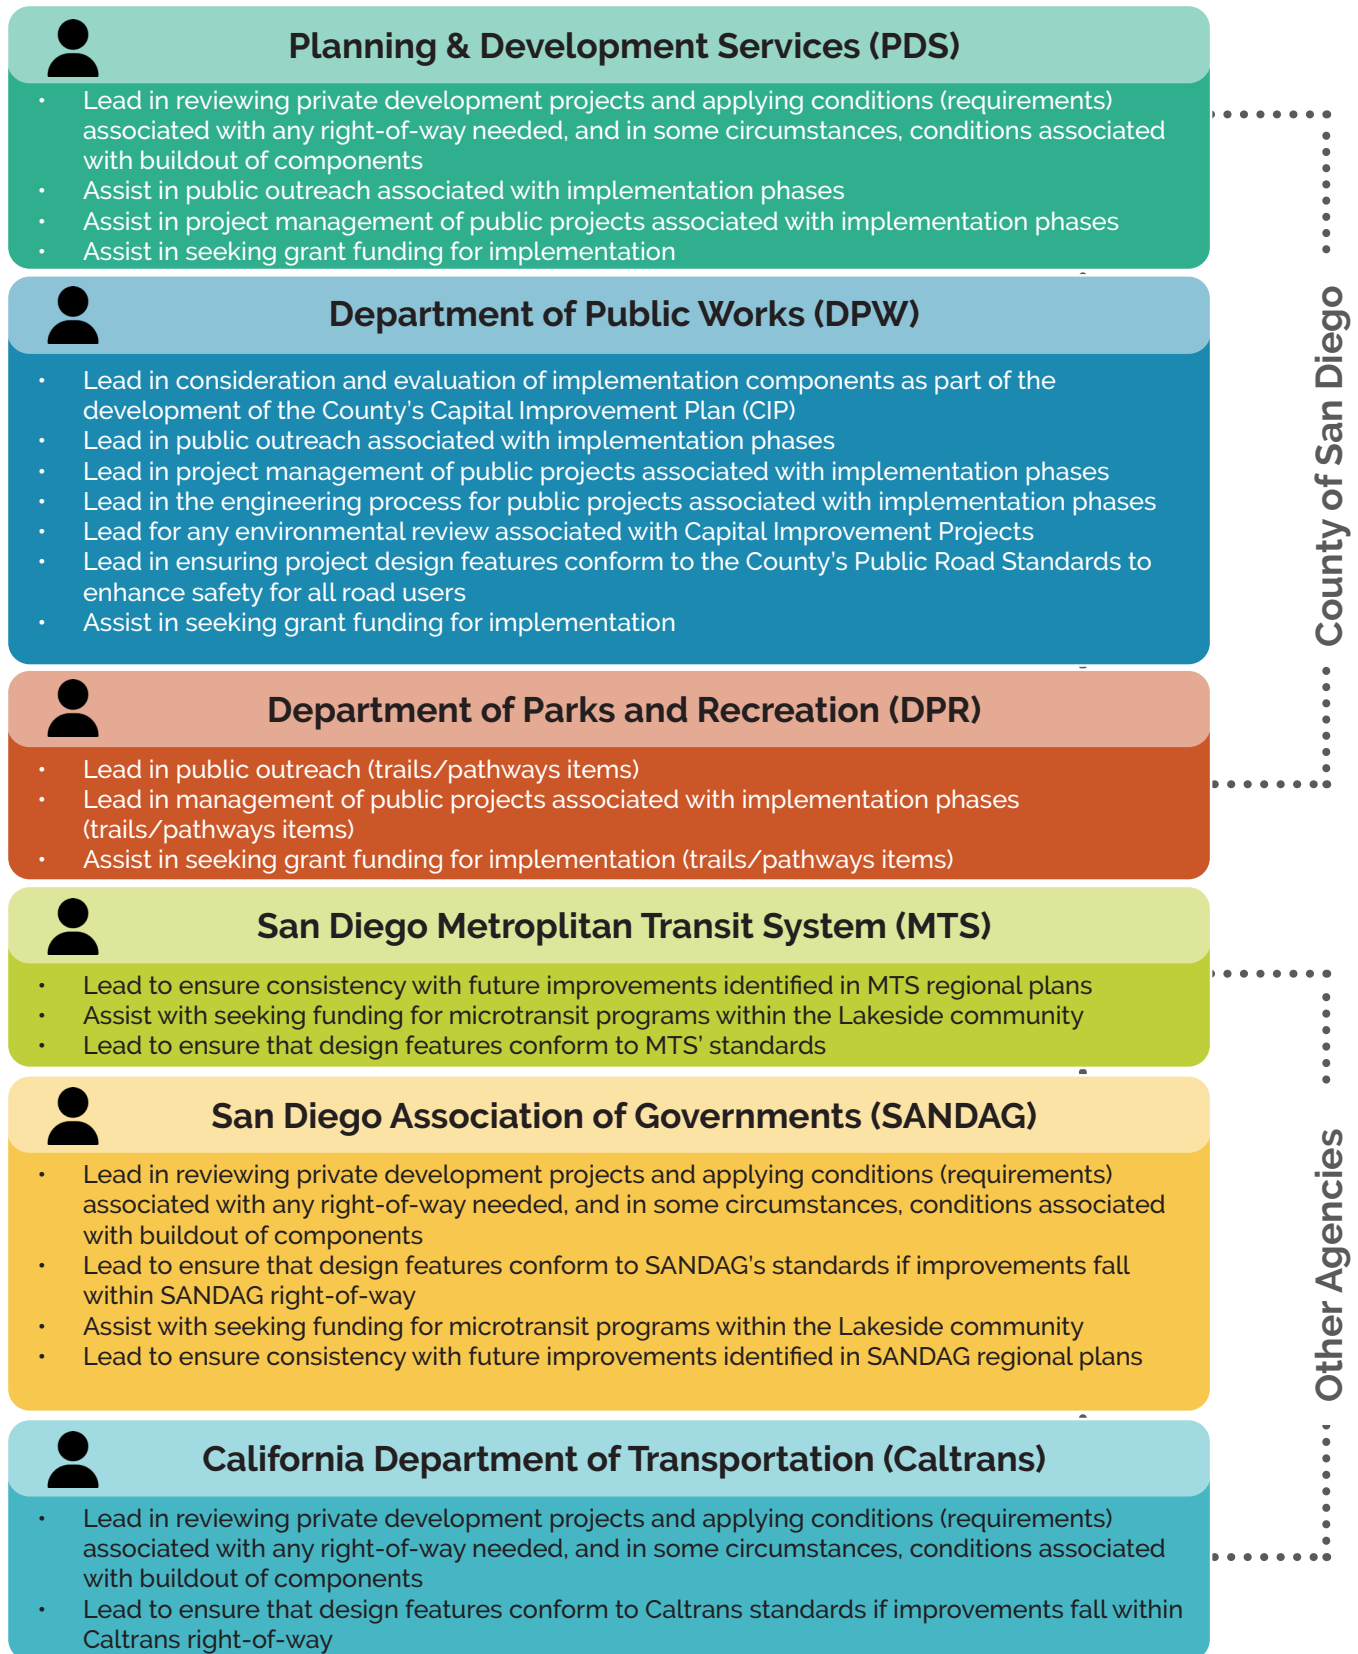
Planning & Development Services (PDS)

- Lead in reviewing private development projects and applying conditions (requirements) associated with any right-of-way needed, and in some circumstances, conditions associated with buildout of components
- Assist in public outreach associated with implementation phases
- Assist in project management of public projects associated with implementation phases
- Assist in seeking grant funding for implementation

Department of Public Works (DPW)

- Lead in consideration and evaluation of implementation components as part of the development of the County's Capital Improvement Plan (CIP)
- Lead in public outreach associated with implementation phases
- Lead in project management of public projects associated with implementation phases
- Lead in the engineering process for public projects associated with implementation phases
- Lead for any environmental review associated with Capital Improvement Projects
- Lead in ensuring project design features conform to the County's Public Road Standards to enhance safety for all road users
- Assist in seeking grant funding for implementation

Department of Parks and Recreation (DPR)

- Lead in public outreach (trails/pathways items)
- Lead in management of public projects associated with implementation phases (trails/pathways items)
- Assist in seeking grant funding for implementation (trails/pathways items)

County of San Diego

San Diego Metroplitan Transit System (MTS)

- Lead to ensure consistency with future improvements identified in MTS regional plans
- Assist with seeking funding for microtransit programs within the Lakeside community
- Lead to ensure that design features conform to MTS' standards

San Diego Association of Governments (SANDAG)

- Lead in reviewing private development projects and applying conditions (requirements) associated with any right-of-way needed, and in some circumstances, conditions associated with buildout of components
- Lead to ensure that design features conform to SANDAG's standards if improvements fall within SANDAG right-of-way
- Assist with seeking funding for microtransit programs within the Lakeside community
- Lead to ensure consistency with future improvements identified in SANDAG regional plans

California Department of Transportation (Caltrans)

- Lead in reviewing private development projects and applying conditions (requirements) associated with any right-of-way needed, and in some circumstances, conditions associated with buildout of components
- Lead to ensure that design features conform to Caltrans standards if improvements fall within Caltrans right-of-way

Other Agencies